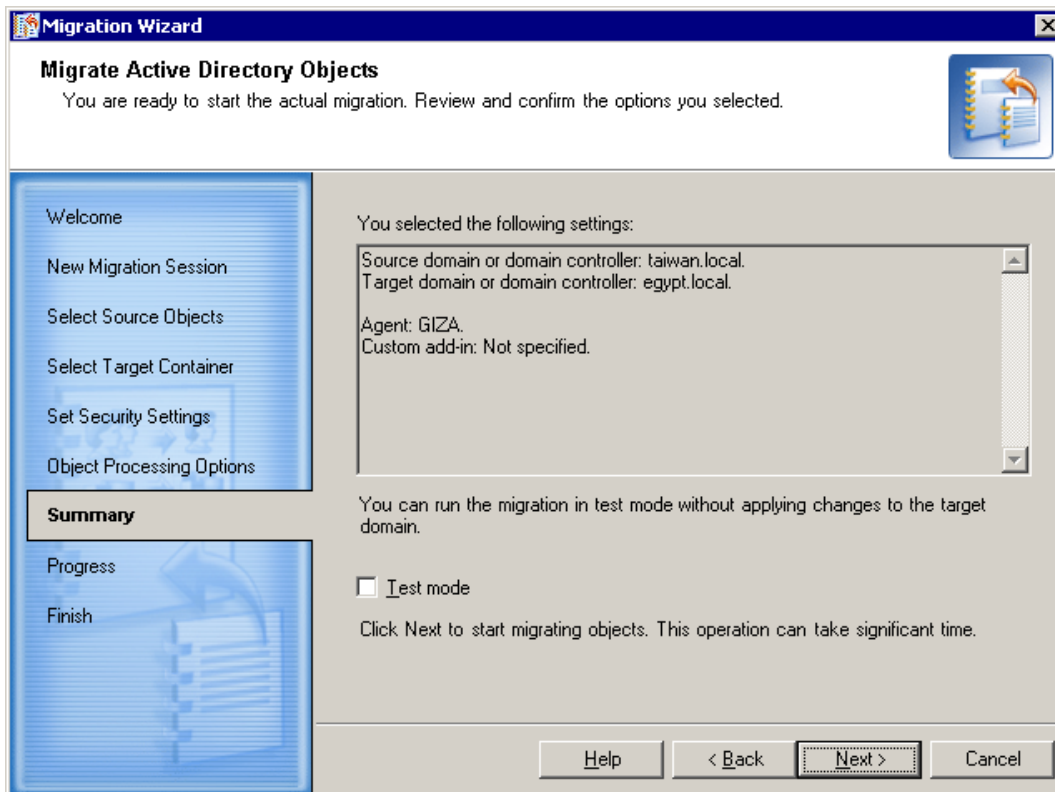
Migration Wizard

Migrate Active Directory Objects
You are ready to start the actual migration. Review and confirm the options you selected.

Welcome
New Migration Session
Select Source Objects
Select Target Container
Set Security Settings
Object Processing Options
Summary
Progress
Finish

You selected the following settings:

Source domain or domain controller: taiwan.local.
Target domain or domain controller: egypt.local.

Agent: GIZA.
Custom add-in: Not specified.

You can run the migration in test mode without applying changes to the target domain.

Test mode

Click Next to start migrating objects. This operation can take significant time.

Help
< Back
Next >
Cancel